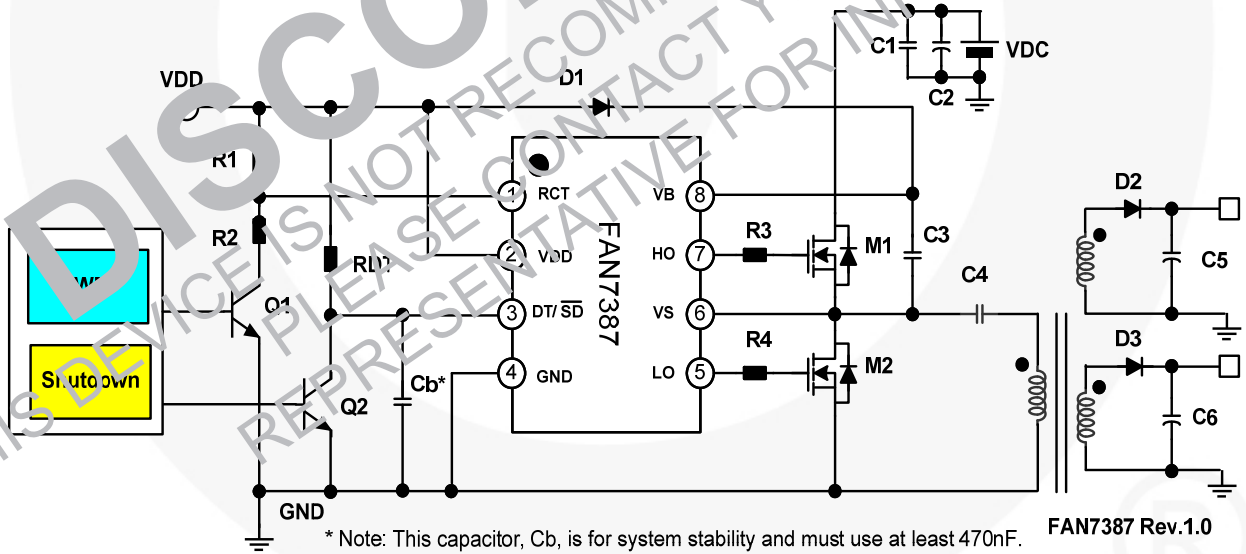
DISCONTINUED

THIS DEVICE IS NOT RECOMMENDED FOR NEW DESIGN
PLEASE CONTACT YOUR
REPRESENTATIVE FOR INFO

VDD
D1
C1
C2
VDC
R1
R2
R3
R4
RDT
Q1
Q2
Cb*
M1
M2
C3
C4
C5
C6
D2
D3
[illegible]
Shutdown
FAN7387
1 RCT
2 VDD
3 DT/ $\overline{SD}$
4 GND
8 VB
7 HO
6 VS
5 LO
GND

* Note: This capacitor, Cb, is for system stability and must use at least 470nF.

FAN7387 Rev.1.0